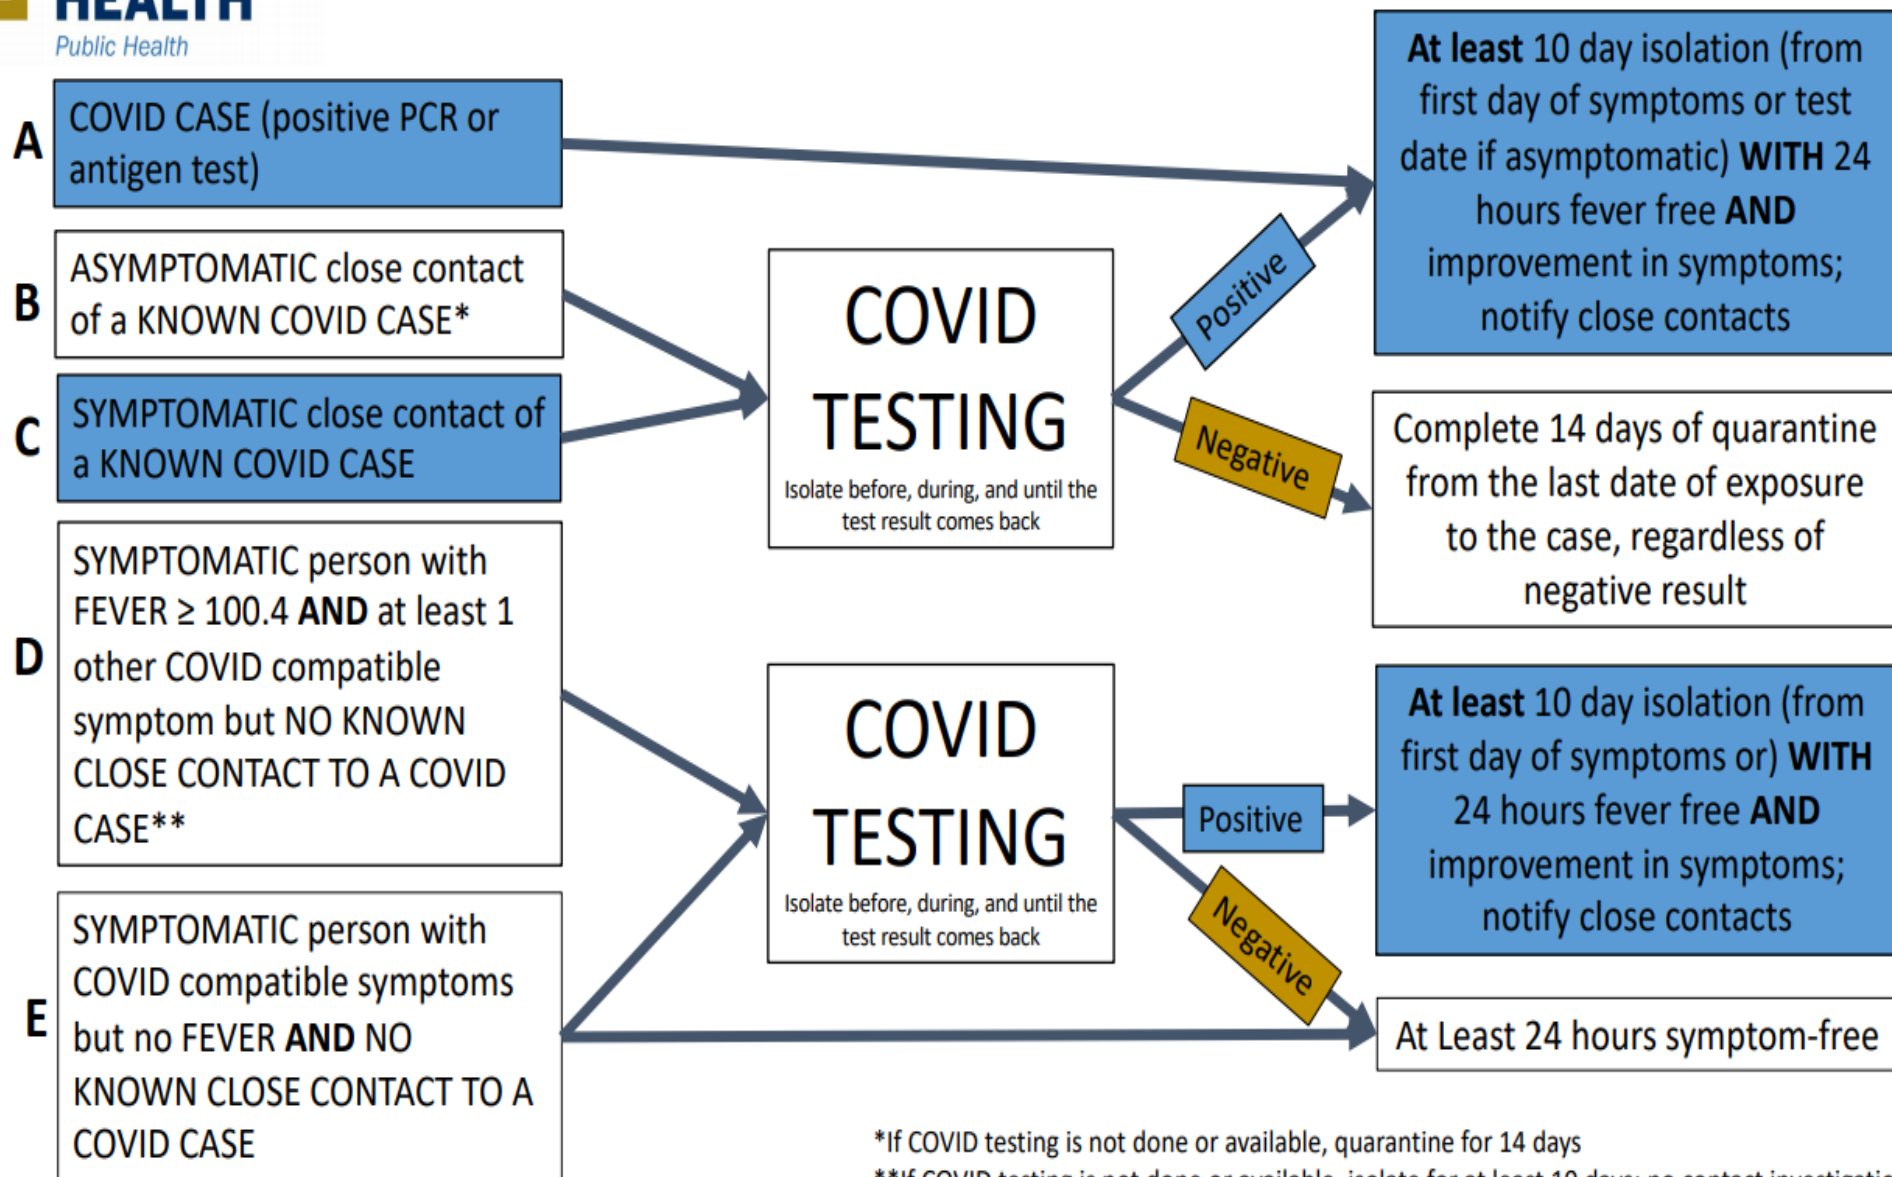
HEALTH
Public Health

A
COVID CASE (positive PCR or antigen test)

B
ASYMPTOMATIC close contact of a KNOWN COVID CASE*

C
SYMPTOMATIC close contact of a KNOWN COVID CASE

D
SYMPTOMATIC person with FEVER ≥ 100.4 **AND** at least 1 other COVID compatible symptom but NO KNOWN CLOSE CONTACT TO A COVID CASE**

E
SYMPTOMATIC person with COVID compatible symptoms but no FEVER **AND** NO KNOWN CLOSE CONTACT TO A COVID CASE

COVID TESTING
Isolate before, during, and until the test result comes back

COVID TESTING
Isolate before, during, and until the test result comes back

Positive

Negative

Positive

Negative

**At least** 10 day isolation (from first day of symptoms or test date if asymptomatic) **WITH** 24 hours fever free **AND** improvement in symptoms; notify close contacts

Complete 14 days of quarantine from the last date of exposure to the case, regardless of negative result

**At least** 10 day isolation (from first day of symptoms or) **WITH** 24 hours fever free **AND** improvement in symptoms; notify close contacts

At Least 24 hours symptom-free

*If COVID testing is not done or available, quarantine for 14 days
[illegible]